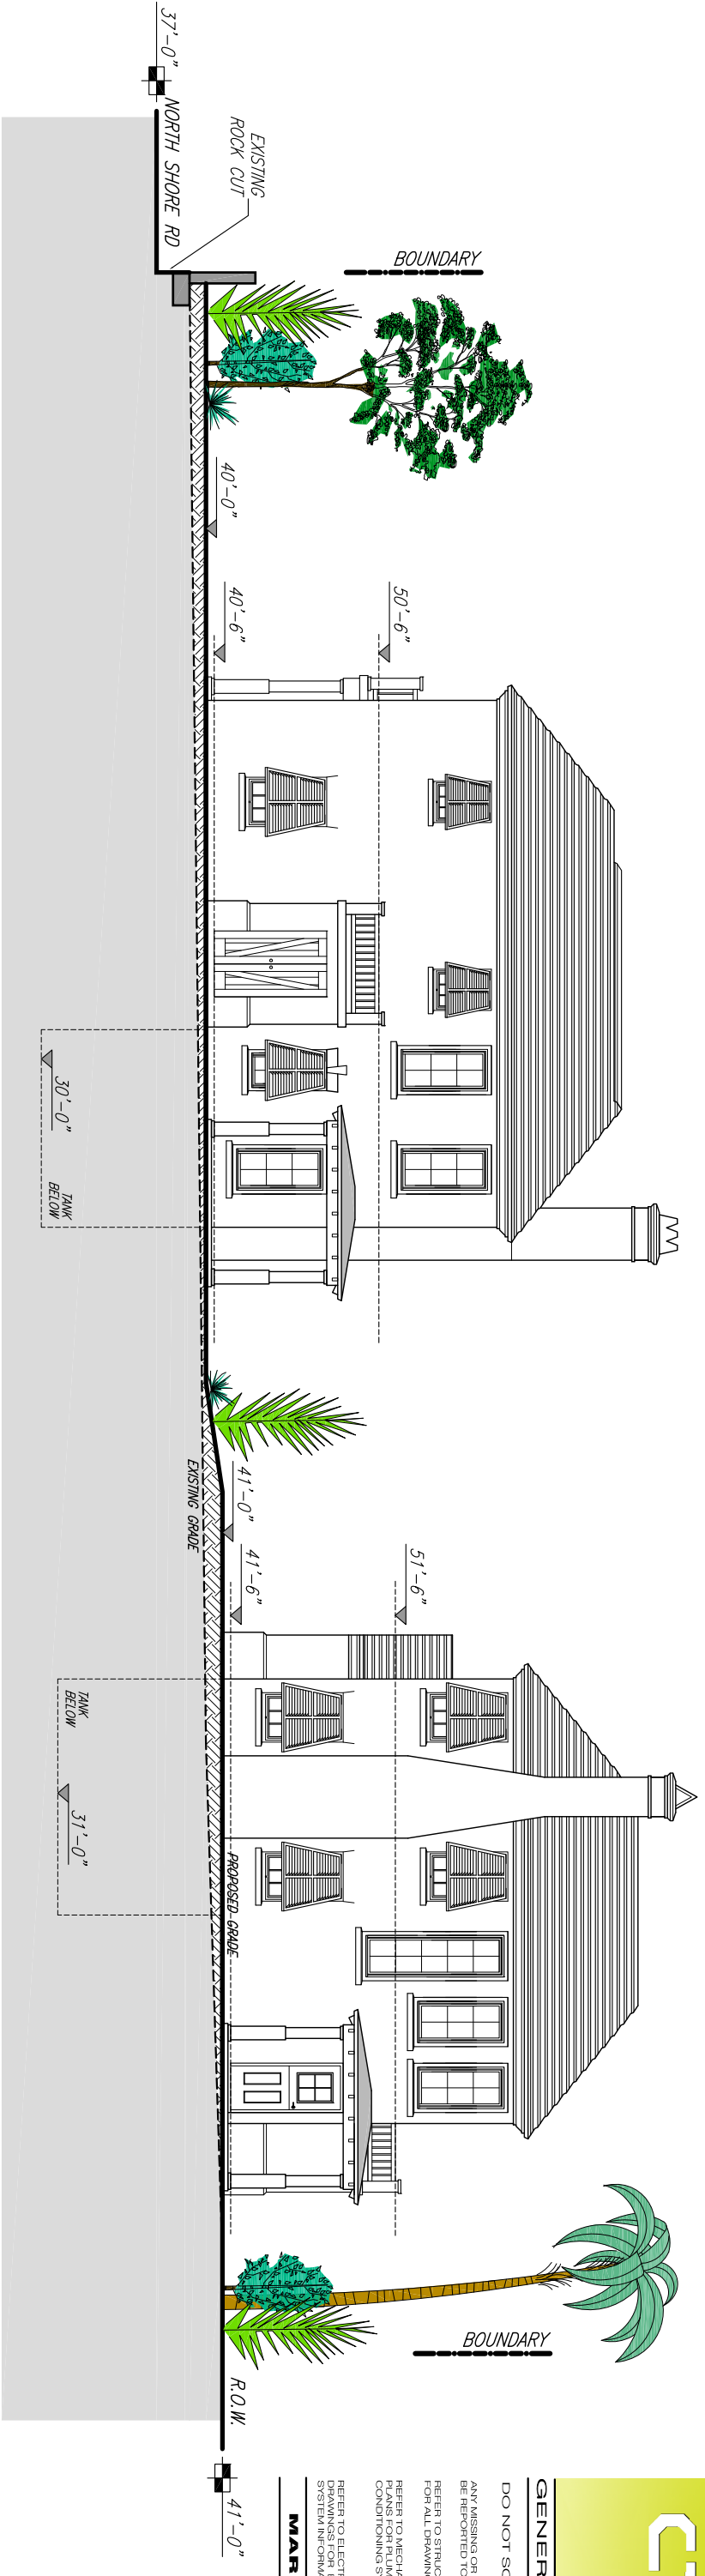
37'-0"

NORTH SHORE RD

EXISTING ROCK CUT

BOUNDARY

40'-0"

40'-6"

50'-6"

30'-0"

TANK BELOW

41'-0"

EXISTING GRADE

41'-6"

51'-6"

TANK BELOW

31'-0"

PROPOSED GRADE

BOUNDARY

R.O.W.

41'-0"

GENER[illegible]

DO NOT S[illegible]

ANY MISSING OR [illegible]
BE REPORTED TO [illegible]

REFER TO STRUC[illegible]
FOR ALL DRAWIN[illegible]

REFER TO MECH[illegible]
PLANS FOR PLUM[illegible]
CONDITIONING S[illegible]

REFER TO ELECT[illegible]
DRAWINGS FOR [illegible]
SYSTEM INFORM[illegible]

MAR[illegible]

C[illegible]